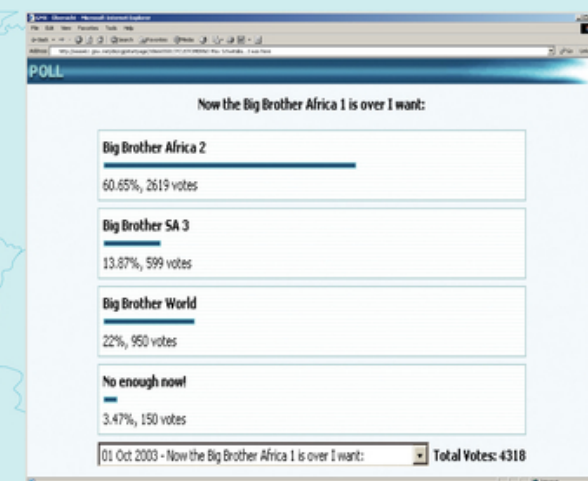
POLL

Now the Big Brother Africa 1 is over I want:

Big Brother Africa 2

60.65%, 2619 votes

Big Brother SA 3

13.87%, 599 votes

Big Brother World

22%, 950 votes

No enough now!

3.47%, 150 votes

01 Oct 2003 - Now the Big Brother Africa 1 is over I want:

Total Votes: 4318